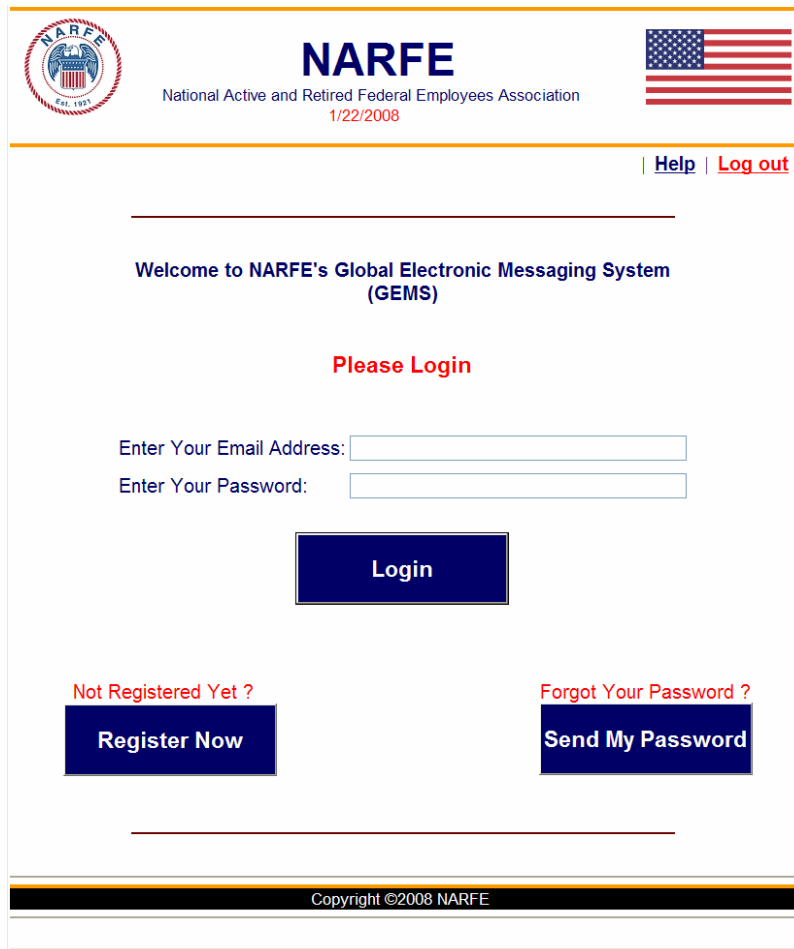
NARFE
Est. 1921

NARFE
National Active and Retired Federal Employees Association
1/22/2008

| Help | Log out

Welcome to NARFE's Global Electronic Messaging System (GEMS)

Please Login

Enter Your Email Address:
Enter Your Password:

Login

Not Registered Yet ?
Register Now

Forgot Your Password ?
Send My Password

Copyright ©2008 NARFE